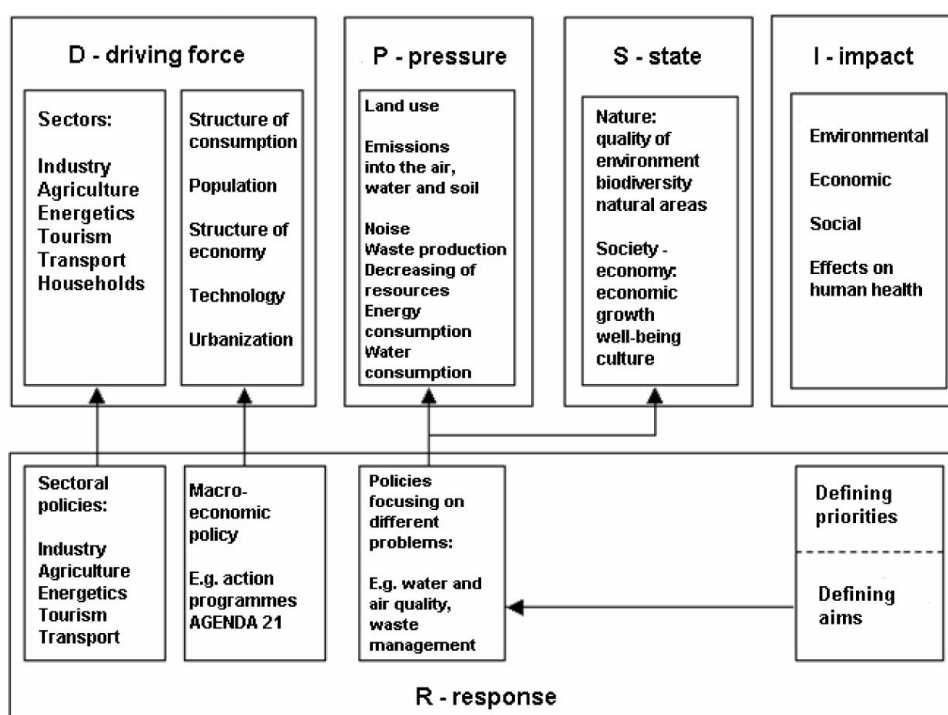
D - driving force

Sectors:

Industry
Agriculture
Energetics
Tourism
Transport
Households

Structure of consumption

Population

Structure of economy

Technology

Urbanization

P - pressure

Land use

Emissions into the air, water and soil

Noise
Waste production
Decreasing of resources
Energy consumption
Water consumption

S - state

Nature:
quality of environment
biodiversity
natural areas

Society - economy:
economic growth
well-being
culture

I - impact

Environmental

Economic

Social

Effects on human health

Sectoral policies:

Industry
Agriculture
Energetics
Tourism
Transport

Macroeconomic policy

E.g. action programmes AGENDA 21

Policies focusing on different problems:

E.g. water and air quality, waste management

Defining priorities

Defining aims

R - response